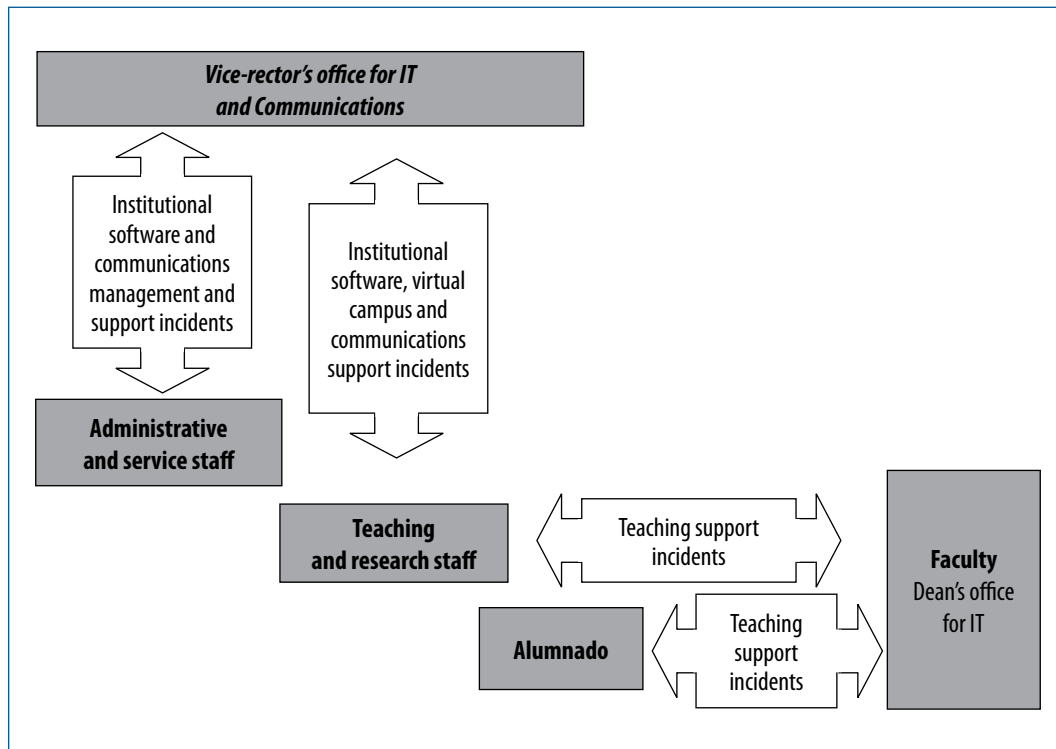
Vice-rector's office for IT and Communications

Institutional software and communications management and support incidents

Institutional software, virtual campus and communications support incidents

Administrative and service staff

Teaching and research staff

Teaching support incidents

Faculty
Dean's office for IT

Alumnado

Teaching support incidents